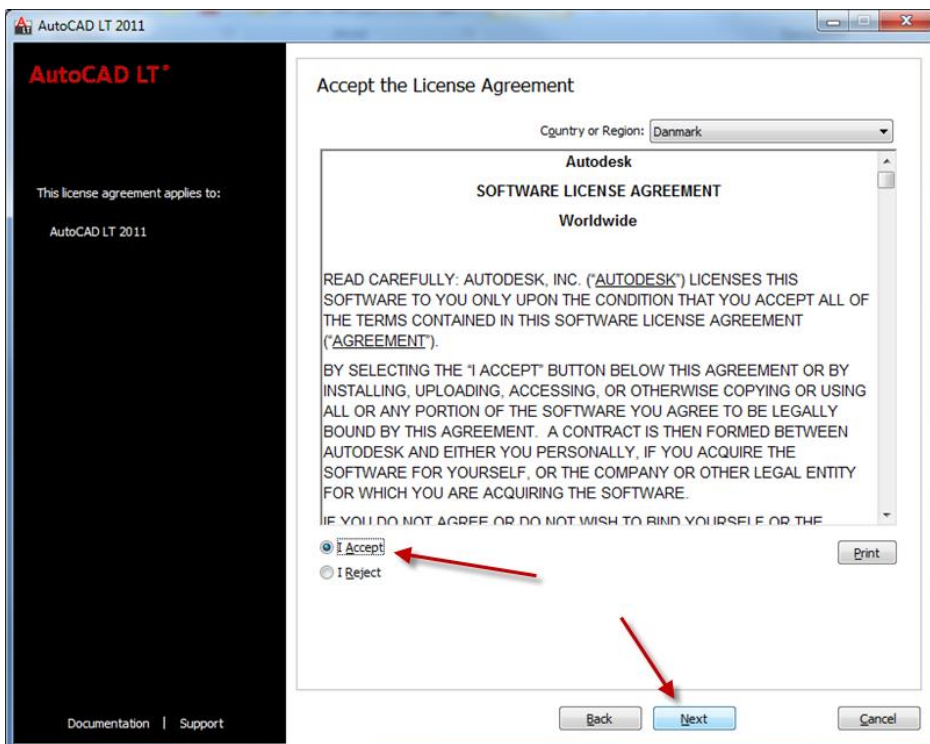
AutoCAD LT 2011

AutoCAD LT®

This license agreement applies to:

AutoCAD LT 2011

Accept the License Agreement

Country or Region: Danmark

Autodesk

SOFTWARE LICENSE AGREEMENT

Worldwide

READ CAREFULLY: AUTODESK, INC. ("AUTODESK") LICENSES THIS SOFTWARE TO YOU ONLY UPON THE CONDITION THAT YOU ACCEPT ALL OF THE TERMS CONTAINED IN THIS SOFTWARE LICENSE AGREEMENT ("AGREEMENT").

BY SELECTING THE "I ACCEPT" BUTTON BELOW THIS AGREEMENT OR BY INSTALLING, UPLOADING, ACCESSING, OR OTHERWISE COPYING OR USING ALL OR ANY PORTION OF THE SOFTWARE YOU AGREE TO BE LEGALLY BOUND BY THIS AGREEMENT. A CONTRACT IS THEN FORMED BETWEEN AUTODESK AND EITHER YOU PERSONALLY, IF YOU ACQUIRE THE SOFTWARE FOR YOURSELF, OR THE COMPANY OR OTHER LEGAL ENTITY FOR WHICH YOU ARE ACQUIRING THE SOFTWARE.

IF YOU DO NOT AGREE OR DO NOT WISH TO BIND YOURSELF OR THE

I Accept

I Reject

Print

Documentation | Support

Back

Next

Cancel